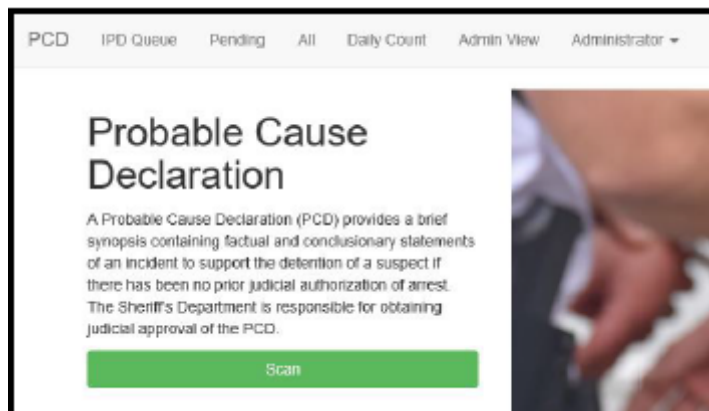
PCD IPD Queue Pending All Daily Count Admin View Administrator

Probable Cause Declaration

A Probable Cause Declaration (PCD) provides a brief synopsis containing factual and conclusionary statements of an incident to support the detention of a suspect if there has been no prior judicial authorization of arrest. The Sheriff's Department is responsible for obtaining judicial approval of the PCD.

Scan